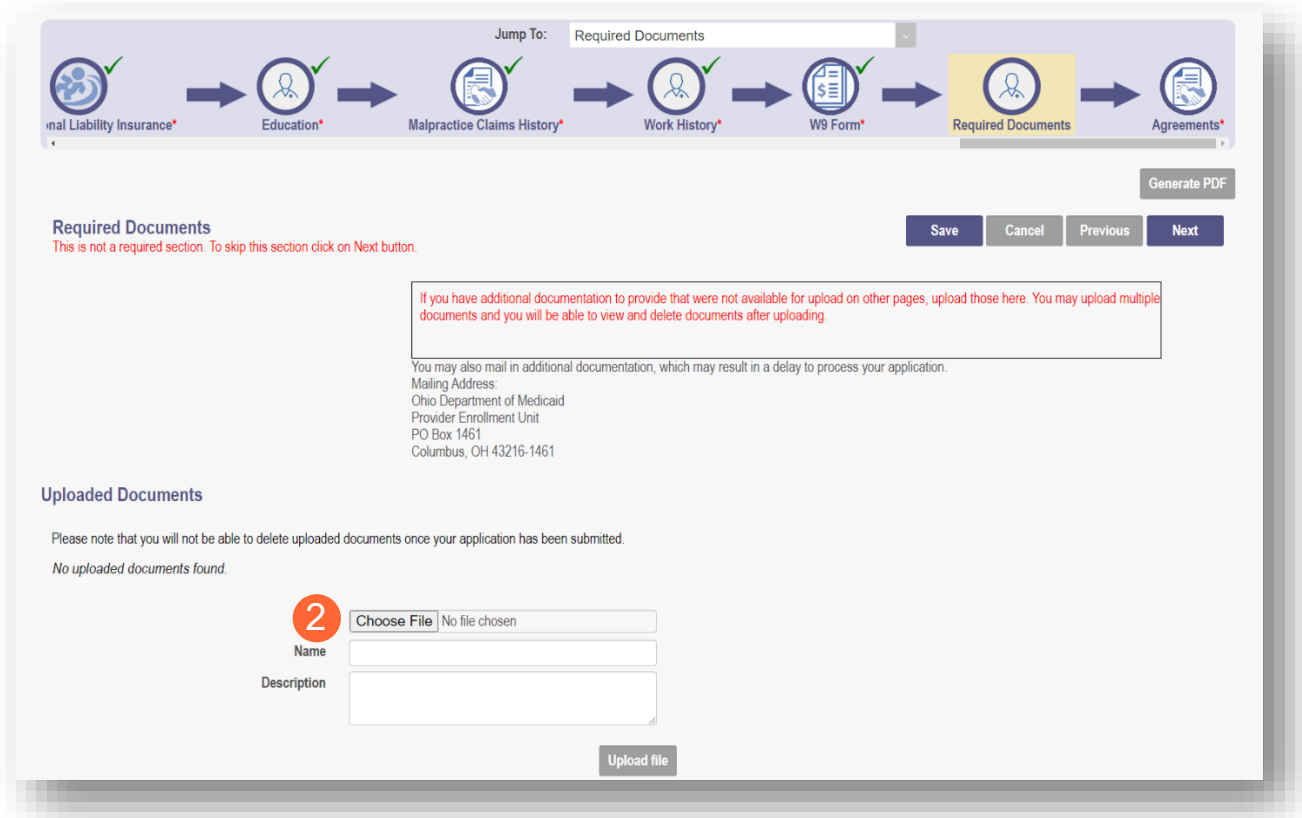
Jump To: Required Documents

onal Liability Insurance* Education* Malpractice Claims History* Work History* W9 Form* Required Documents Agreements*

Generate PDF

Required Documents
This is not a required section. To skip this section click on Next button.

Save Cancel Previous Next

If you have additional documentation to provide that were not available for upload on other pages, upload those here. You may upload multiple documents and you will be able to view and delete documents after uploading.

You may also mail in additional documentation, which may result in a delay to process your application.
Mailing Address:
Ohio Department of Medicaid
Provider Enrollment Unit
PO Box 1461
Columbus, OH 43216-1461

Uploaded Documents

Please note that you will not be able to delete uploaded documents once your application has been submitted.

No uploaded documents found.

2

Choose File No file chosen

Name

Description

Upload file